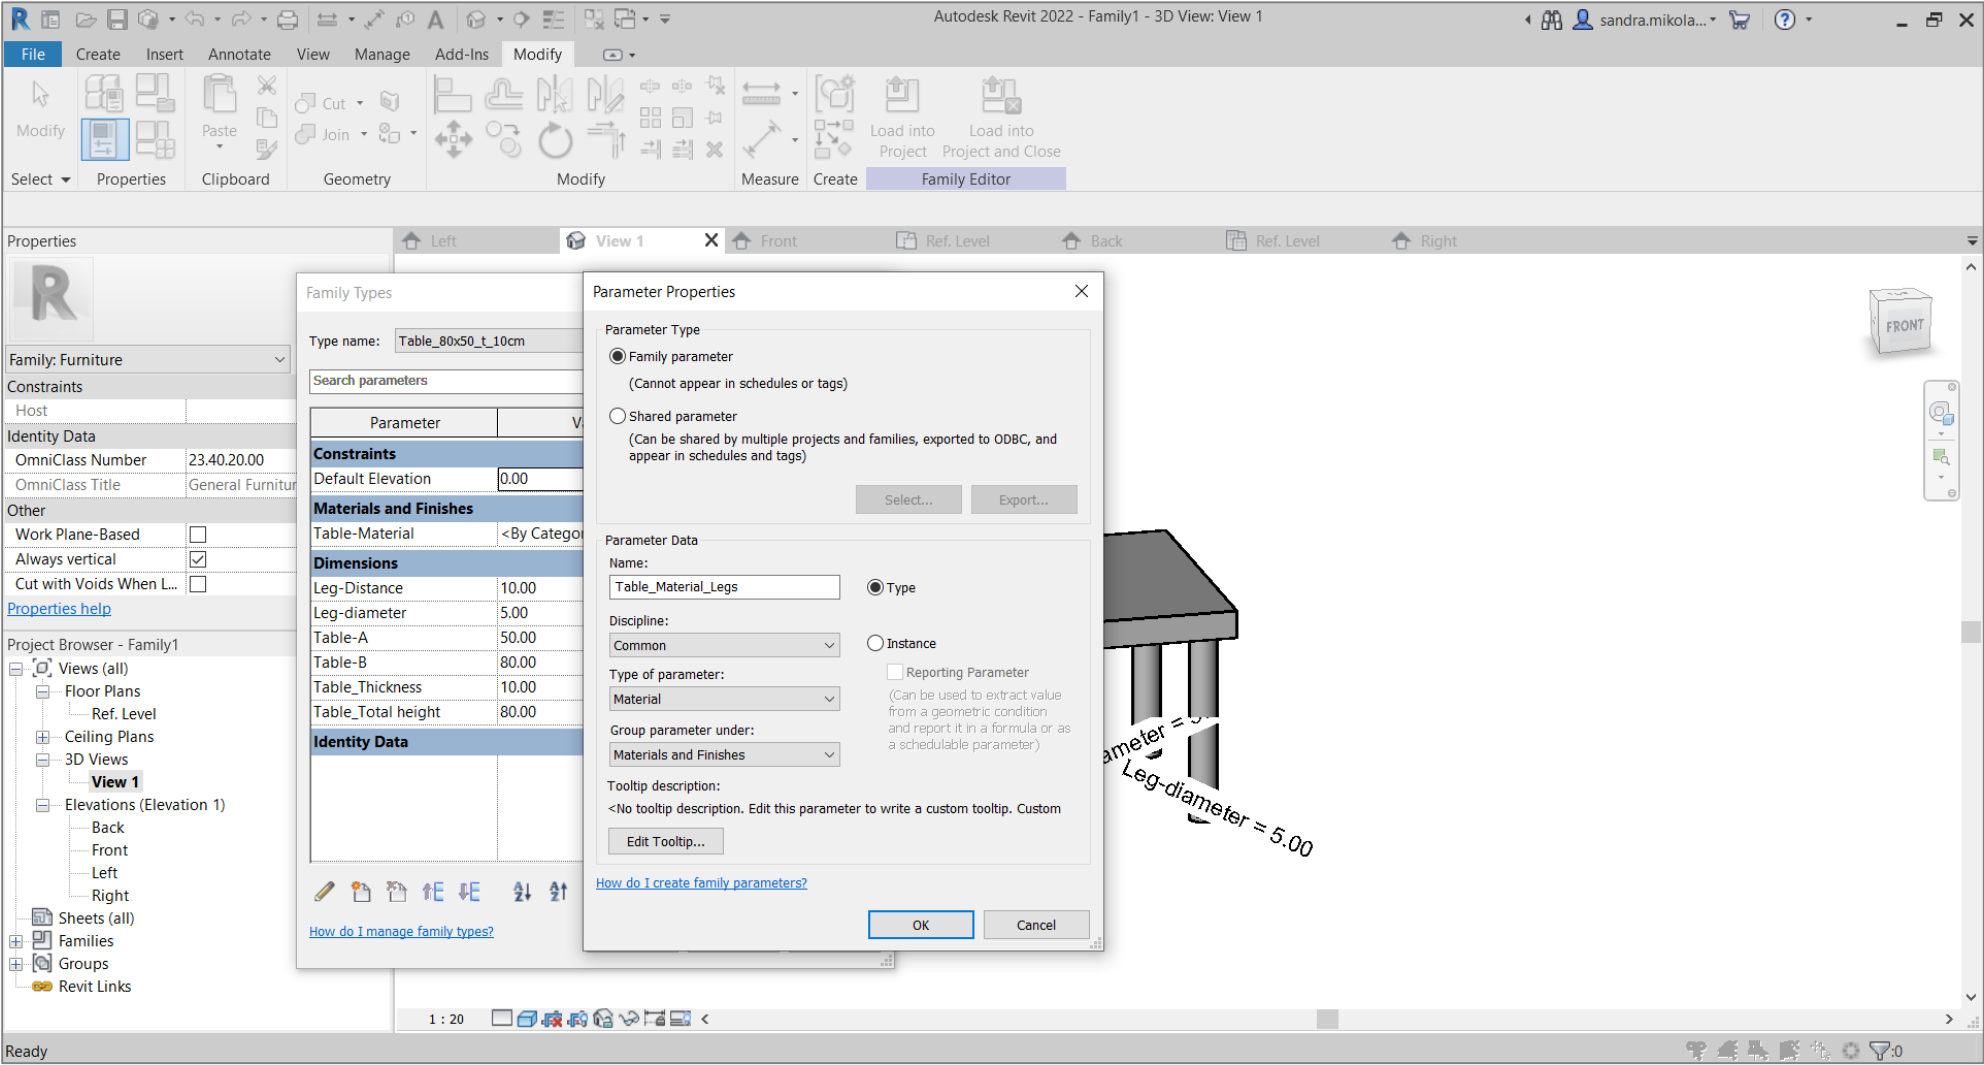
Autodesk Revit 2022 - Family1 - 3D View: View 1

sandra.mikola...

File Create Insert Annotate View Manage Add-Ins Modify

Modify
Cut
Join
Paste
Load into Project
Load into Project and Close

Select Properties Clipboard Geometry Modify Measure Create Family Editor

Properties

Left View 1 Front Ref. Level Back Ref. Level Right

Family: Furniture

Constraints
Host
Identity Data
OmniClass Number 23.40.20.00
OmniClass Title General Furnitur
Other
Work Plane-Based
Always vertical
Cut with Voids When L...
Properties help

Project Browser - Family1
Views (all)
Floor Plans
Ref. Level
Ceiling Plans
3D Views
View 1
Elevations (Elevation 1)
Back
Front
Left
Right
Sheets (all)
Families
Groups
Revit Links

Family Types

Type name: Table_80x50_t_10cm

Search parameters

| Parameter | V |
|---|---|
| Constraints | |
| Default Elevation | 0.00 |
| Materials and Finishes | |
| Table-Material | <By Catego |
| Dimensions | |
| Leg-Distance | 10.00 |
| Leg-diameter | 5.00 |
| Table-A | 50.00 |
| Table-B | 80.00 |
| Table_Thickness | 10.00 |
| Table_Total height | 80.00 |
| Identity Data | |

How do I manage family types?

Parameter Properties

Parameter Type
Family parameter
(Cannot appear in schedules or tags)
Shared parameter
(Can be shared by multiple projects and families, exported to ODBC, and appear in schedules and tags)
Select... Export...

Parameter Data
Name:
Table_Material_Legs
Type
Discipline:
Common
Instance
Reporting Parameter
Type of parameter:
Material
(Can be used to extract value from a geometric condition and report it in a formula or as a schedulable parameter)
Group parameter under:
Materials and Finishes
Tooltip description:
<No tooltip description. Edit this parameter to write a custom tooltip. Custom
Edit Tooltip...

How do I create family parameters?

OK Cancel

FRONT

ameter = 5
Leg-diameter = 5.00

1 : 20

Ready

:0